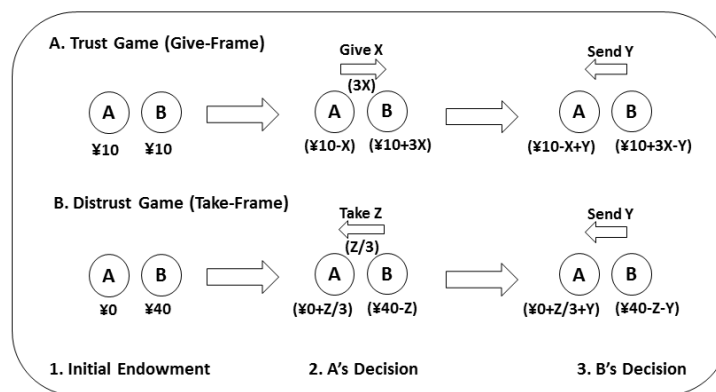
A. Trust Game (Give-Frame)

Give X
(3X)

Send Y

A B
¥10 ¥10

A B
(¥10-X) (¥10+3X)

A B
(¥10-X+Y) (¥10+3X-Y)

B. Distrust Game (Take-Frame)

Take Z
(Z/3)

Send Y

A B
¥0 ¥40

A B
(¥0+Z/3) (¥40-Z)

A B
(¥0+Z/3+Y) (¥40-Z-Y)

1. Initial Endowment

2. A's Decision

3. B's Decision